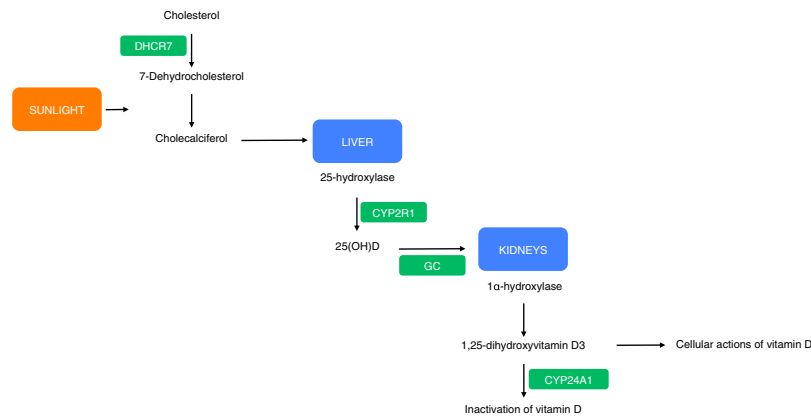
Cholesterol

DHCR7

7-Dehydrocholesterol

SUNLIGHT

Cholecalciferol

LIVER

25-hydroxylase

CYP2R1

25(OH)D

GC

KIDNEYS

1α-hydroxylase

1,25-dihydroxyvitamin D3

Cellular actions of vitamin D

CYP24A1

Inactivation of vitamin D